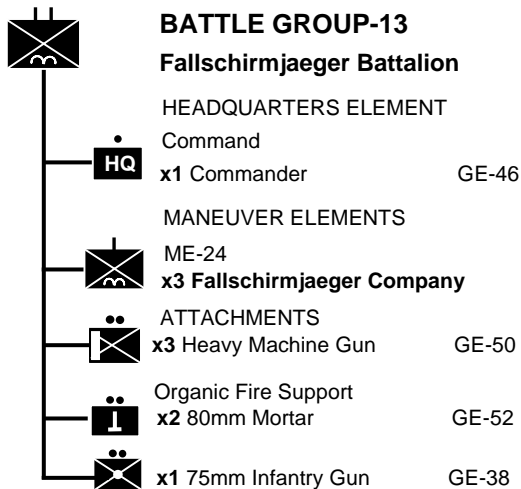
BATTLE GROUP-13
Fallschirmjaeger Battalion

HEADQUARTERS ELEMENT
Command
HQ
x1 Commander GE-46

MANEUVER ELEMENTS
ME-24
x3 Fallschirmjaeger Company

ATTACHMENTS
x3 Heavy Machine Gun GE-50

Organic Fire Support
x2 80mm Mortar GE-52

x1 75mm Infantry Gun GE-38